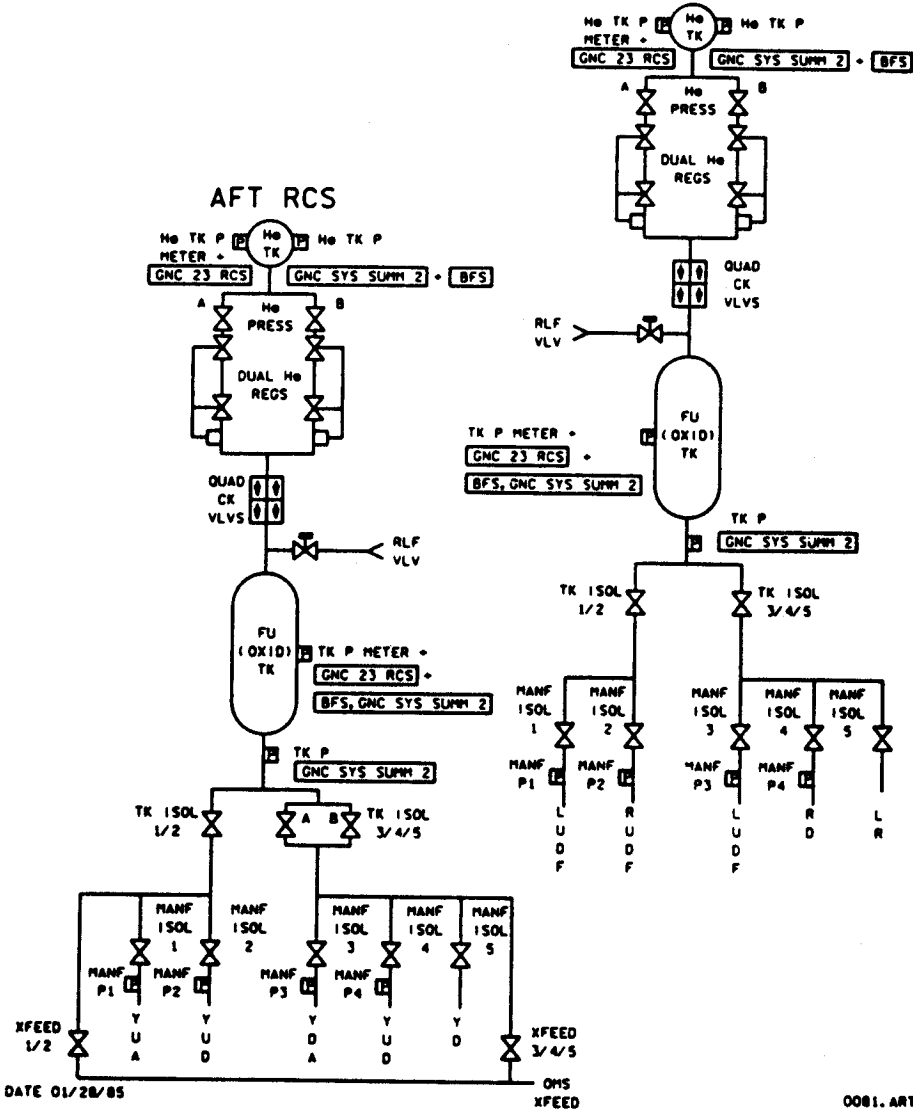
He TK P P He TK P
METER +
GNC 23 RCS
GNC SYS SUMM 2 + BFS
A He PRESS B
DUAL He REGS
QUAD CK VLVS
RLF VLV
FU (OXID) TK
TK P METER +
GNC 23 RCS +
BFS, GNC SYS SUMM 2
TK P
GNC SYS SUMM 2
TK ISOL 1/2
TK ISOL 3/4/5
MANF ISOL 1
MANF ISOL 2
MANF ISOL 3
MANF ISOL 4
MANF ISOL 5
MANF P1
MANF P2
MANF P3
MANF P4
L U D F
R U D F
L U D F
R D
L R

AFT RCS

He TK P P He TK P
METER +
GNC 23 RCS
GNC SYS SUMM 2 + BFS
A He PRESS B
DUAL He REGS
QUAD CK VLVS
RLF VLV
FU (OXID) TK
TK P METER +
GNC 23 RCS +
BFS, GNC SYS SUMM 2
TK P
GNC SYS SUMM 2
TK ISOL 1/2
A B
TK ISOL 3/4/5
MANF ISOL 1
MANF ISOL 2
MANF ISOL 3
MANF ISOL 4
MANF ISOL 5
MANF P1
MANF P2
MANF P3
MANF P4
XFEED 1/2
Y U A
Y U D
Y D A
Y U D
Y D
XFEED 3/4/5
OMS XFEED
DATE 01/28/85
0081.ART